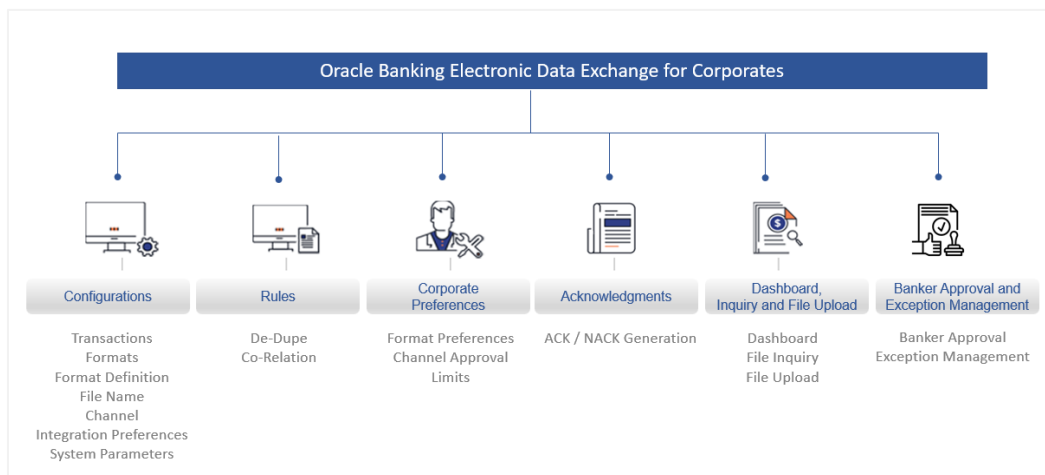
Oracle Banking Electronic Data Exchange for Corporates

Configurations

Transactions
Formats
Format Definition
File Name
Channel
Integration Preferences
System Parameters

Rules

De-Dupe
Co-Relation

Corporate Preferences

Format Preferences
Channel Approval
Limits

Acknowledgments

ACK / NACK Generation

Dashboard, Inquiry and File Upload

Dashboard
File Inquiry
File Upload

Banker Approval and Exception Management

Banker Approval
Exception Management